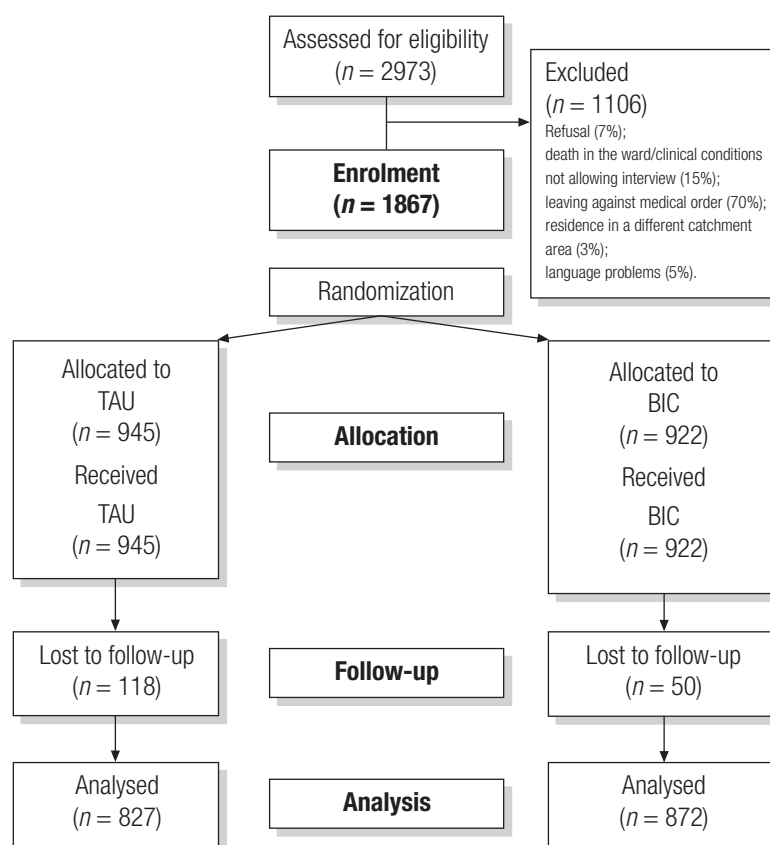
Assessed for eligibility
($n = 2973$)

Excluded
($n = 1106$)
Refusal (7%);
death in the ward/clinical conditions not allowing interview (15%);
leaving against medical order (70%);
residence in a different catchment area (3%);
language problems (5%).

**Enrolment**
**($n = 1867$)**

Randomization

Allocated to
TAU
($n = 945$)
Received
TAU
($n = 945$)

**Allocation**

Allocated to
BIC
($n = 922$)
Received
BIC
($n = 922$)

Lost to follow-up
($n = 118$)

**Follow-up**

Lost to follow-up
($n = 50$)

Analysed
($n = 827$)

**Analysis**

Analysed
($n = 872$)